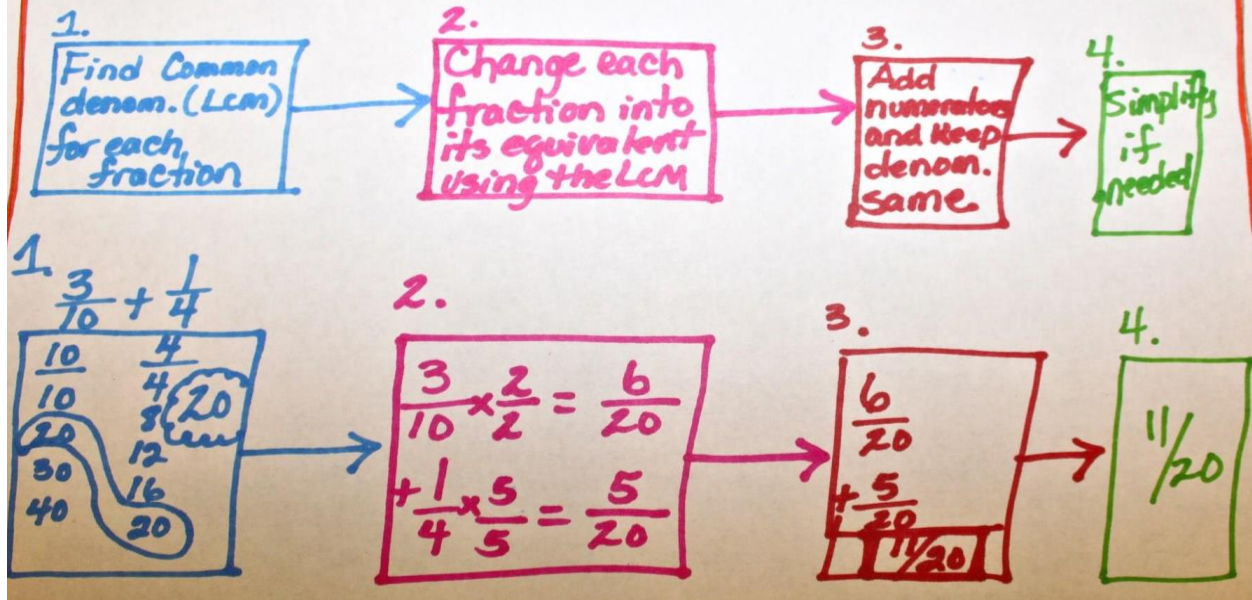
1. Find Common denom. (Lcm) for each fraction

2. Change each fraction into its equivalent using the LCM

3. Add numerators and keep denom. same

4. Simplify if needed

1. $\frac{3}{10} + \frac{1}{4}$

10 4
10 4
10 8
20 12
30 16
40 20

20

2.
$\frac{3}{10} \times \frac{2}{2} = \frac{6}{20}$
$+\frac{1}{4} \times \frac{5}{5} = \frac{5}{20}$

3.
$\frac{6}{20}$
$+\frac{5}{20}$
$11/20$

4.
$11/20$